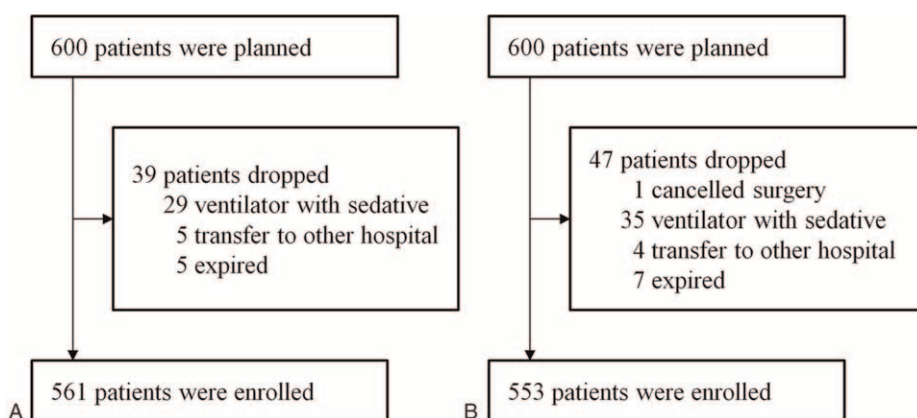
600 patients were planned

39 patients dropped
29 ventilator with sedative
5 transfer to other hospital
5 expired

561 patients were enrolled

A

600 patients were planned

47 patients dropped
1 cancelled surgery
35 ventilator with sedative
4 transfer to other hospital
7 expired

553 patients were enrolled

B